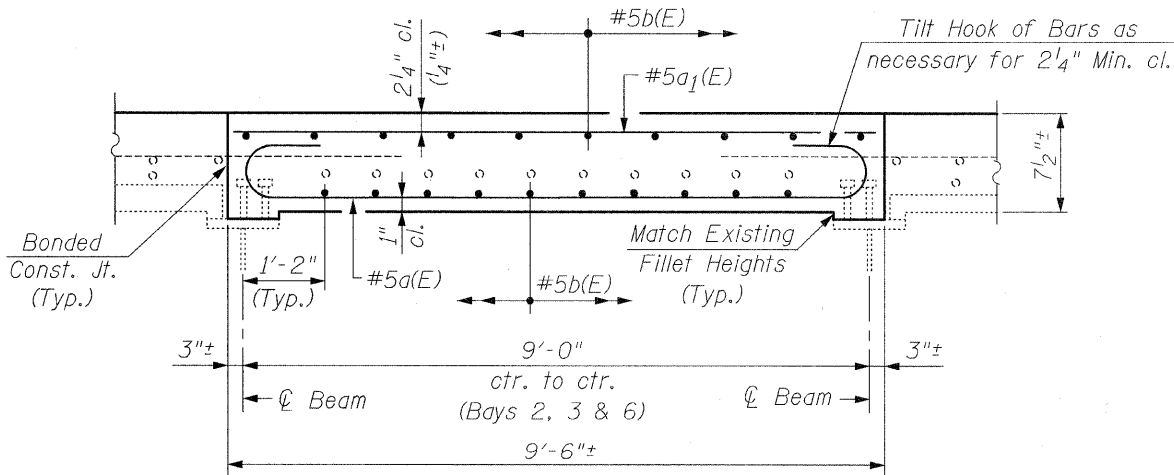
#5b(E)

Tilt Hook of Bars as necessary for $2\frac{1}{4}$" Min. cl.

$2\frac{1}{4}$" cl.
($\frac{1}{4}$"±)

#5a$_1$(E)

$7\frac{1}{2}$"±

$1$" cl.

Bonded Const. Jt. (Typ.)

1'-2" (Typ.)

#5a(E)

Match Existing Fillet Heights (Typ.)

#5b(E)

3"±

9'-0"

3"±

ctr. to ctr.

℄ Beam

(Bays 2, 3 & 6)

℄ Beam

9'-6"±